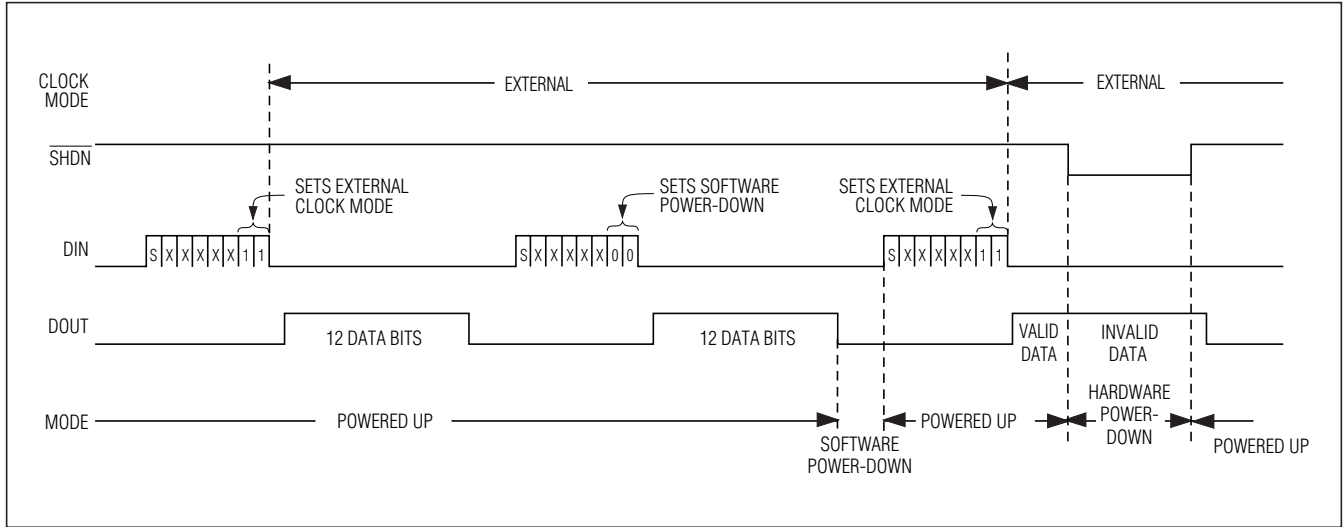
CLOCK MODE

EXTERNAL

EXTERNAL

$\overline{SHDN}$

SETS EXTERNAL CLOCK MODE

SETS SOFTWARE POWER-DOWN

SETS EXTERNAL CLOCK MODE

DIN

S X X X X X 1 1

S X X X X X 0 0

S X X X X X 1 1

DOUT

12 DATA BITS

12 DATA BITS

VALID DATA

INVALID DATA

MODE

POWERED UP

SOFTWARE POWER-DOWN

POWERED UP

HARDWARE POWER-DOWN

POWERED UP